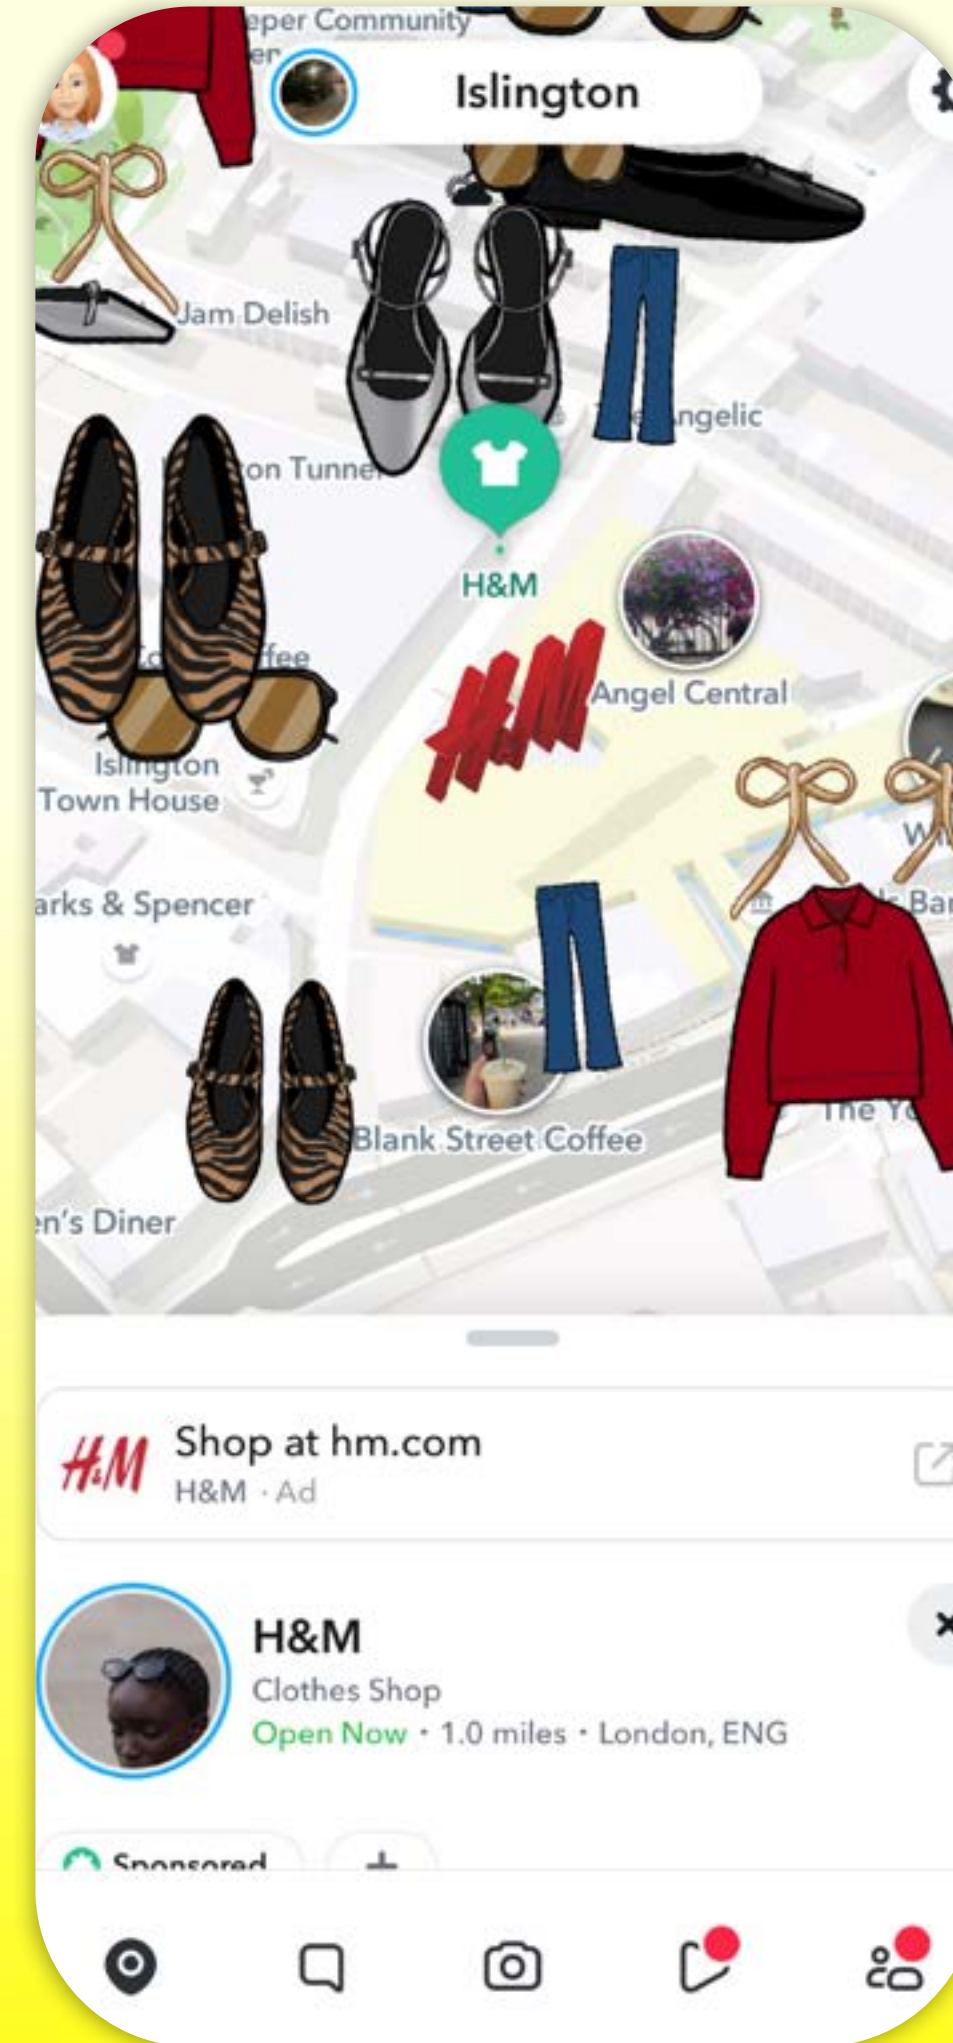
eper Community
er

Islington

Jam Delish

on Tunne

ngelic

H&M

fee

Angel Central

Islington Town House

arks & Spencer

Blank Street Coffee

The Y

n's Diner

H&M

Shop at hm.com
H&M · Ad

H&M
Clothes Shop
Open Now · 1.0 miles · London, ENG

Sponsored